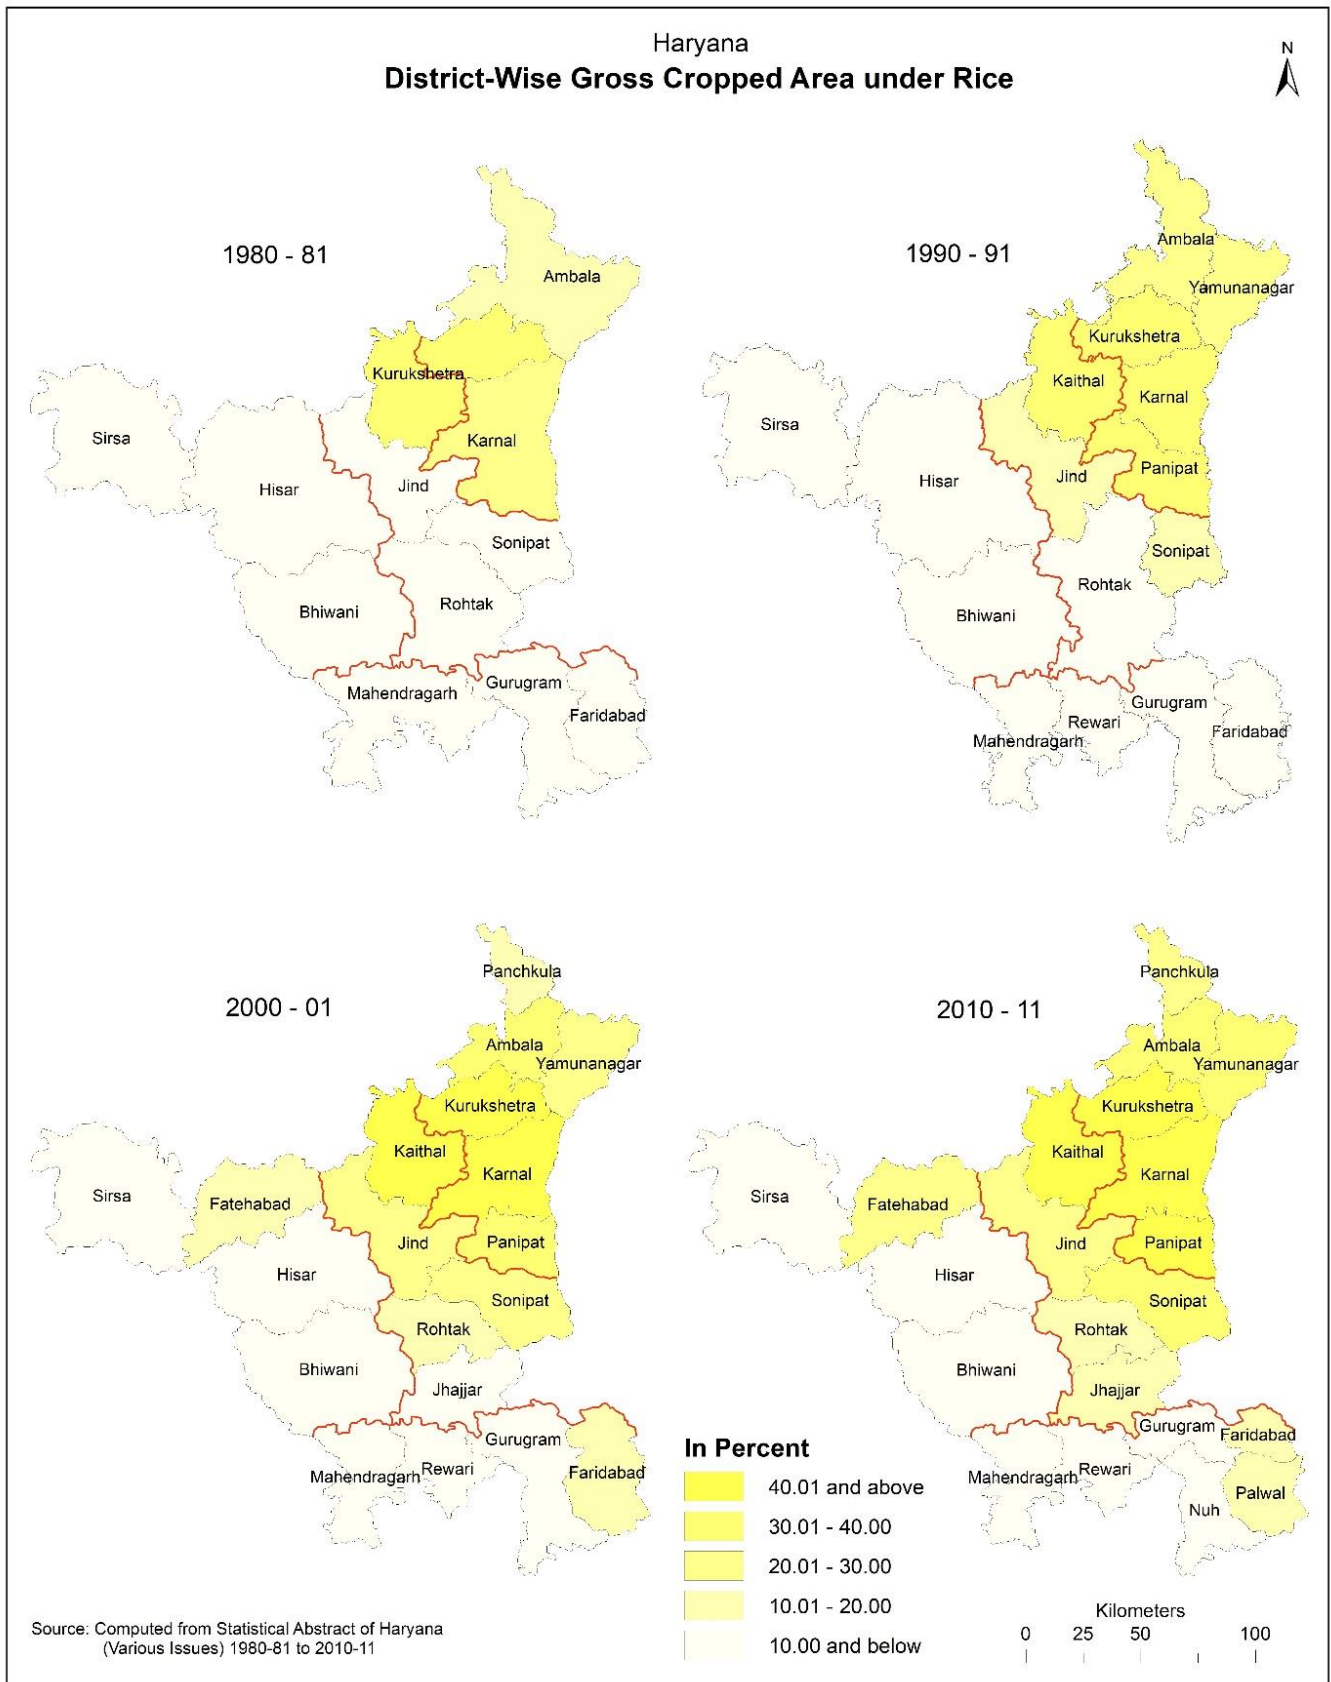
Haryana
District-Wise Gross Cropped Area under Rice

N

1980 - 81

Ambala
Kurukshetra
Sirsa
Karnal
Hisar
Jind
Sonipat
Bhiwani
Rohtak
Mahendragarh
Gurugram
Faridabad

1990 - 91

Ambala
Yamunanagar
Kurukshetra
Kaithal
Sirsa
Karnal
Hisar
Jind
Panipat
Sonipat
Rohtak
Bhiwani
Gurugram
Rewari
Faridabad
Mahendragarh

2000 - 01

Panchkula
Ambala
Yamunanagar
Kurukshetra
Kaithal
Karnal
Sirsa
Fatehabad
Jind
Panipat
Hisar
Sonipat
Rohtak
Bhiwani
Jhajjar
Gurugram
Mahendragarh
Rewari
Faridabad

2010 - 11

Panchkula
Ambala
Yamunanagar
Kurukshetra
Kaithal
Karnal
Sirsa
Fatehabad
Jind
Panipat
Hisar
Sonipat
Rohtak
Bhiwani
Jhajjar
Gurugram
Faridabad
Mahendragarh
Rewari
Palwal
Nuh

In Percent
40.01 and above
30.01 - 40.00
20.01 - 30.00
10.01 - 20.00
10.00 and below

Kilometers
0 25 50 100

Source: Computed from Statistical Abstract of Haryana (Various Issues) 1980-81 to 2010-11